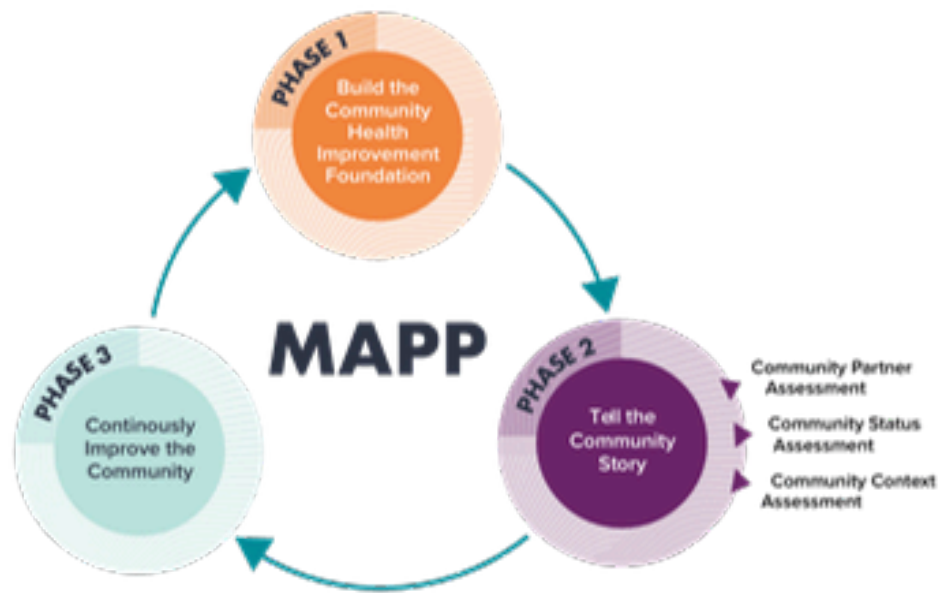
PHASE 1
Build the Community Health Improvement Foundation

MAPP

PHASE 2
Tell the Community Story

Community Partner Assessment
Community Status Assessment
Community Context Assessment

PHASE 3
Continously Improve the Community